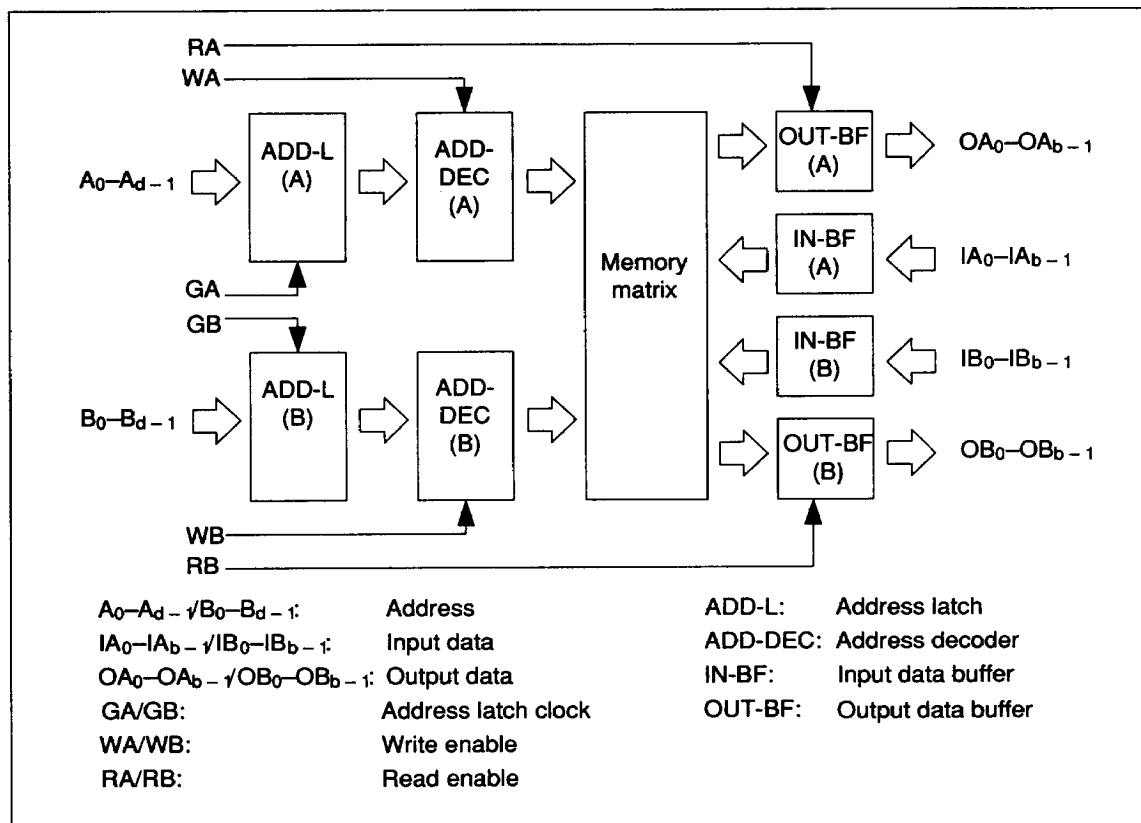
RA
WA
ADD-L (A)
ADD-DEC (A)
Memory matrix
OUT-BF (A)
$OA_0$–$OA_{b-1}$
$A_0$–$A_{d-1}$
IN-BF (A)
$IA_0$–$IA_{b-1}$
GA
GB
IN-BF (B)
$IB_0$–$IB_{b-1}$
ADD-L (B)
ADD-DEC (B)
$B_0$–$B_{d-1}$
OUT-BF (B)
$OB_0$–$OB_{b-1}$
WB
RB

| | | | |
|---|---|---|---|
| $A_0$–$A_{d-1}$/$B_0$–$B_{d-1}$: | Address | ADD-L: | Address latch |
| $IA_0$–$IA_{b-1}$/$IB_0$–$IB_{b-1}$: | Input data | ADD-DEC: | Address decoder |
| $OA_0$–$OA_{b-1}$/$OB_0$–$OB_{b-1}$: | Output data | IN-BF: | Input data buffer |
| GA/GB: | Address latch clock | OUT-BF: | Output data buffer |
| WA/WB: | Write enable | | |
| RA/RB: | Read enable | | |